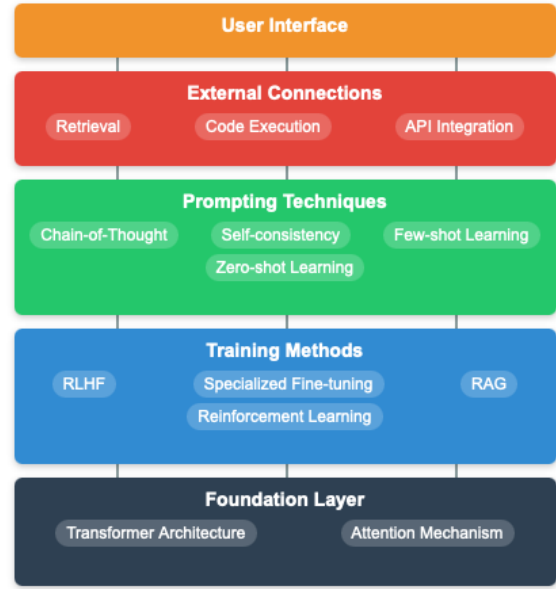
User Interface

External Connections

Retrieval

Code Execution

API Integration

Prompting Techniques

Chain-of-Thought

Self-consistency

Few-shot Learning

Zero-shot Learning

Training Methods

RLHF

Specialized Fine-tuning

RAG

Reinforcement Learning

Foundation Layer

Transformer Architecture

Attention Mechanism